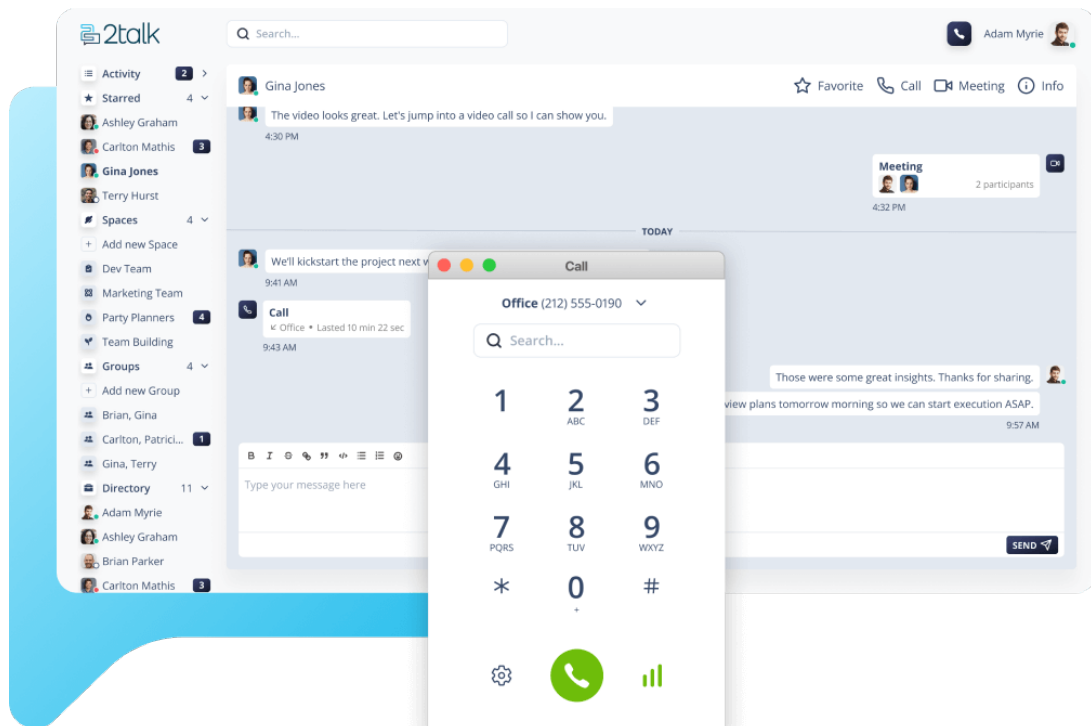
2talk

Search...

Adam Myrie

Activity 2
Starred 4
Ashley Graham
Carlton Mathis 3
Gina Jones
Terry Hurst
Spaces 4
Add new Space
Dev Team
Marketing Team
Party Planners 4
Team Building
Groups 4
Add new Group
Brian, Gina
Carlton, Patrici... 1
Gina, Terry
Directory 11
Adam Myrie
Ashley Graham
Brian Parker
Carlton Mathis 3

Gina Jones

Favorite Call Meeting Info

The video looks great. Let's jump into a video call so I can show you.
4:30 PM

Meeting
2 participants
4:32 PM

TODAY

We'll kickstart the project next w
9:41 AM

Call
Office • Lasted 10 min 22 sec
9:43 AM

Those were some great insights. Thanks for sharing.
view plans tomorrow morning so we can start execution ASAP.
9:57 AM

B I

Type your message here

SEND

Call

Office (212) 555-0190

Search...

1
2 ABC
3 DEF
4 GHI
5 JKL
6 MNO
7 PQRS
8 TUV
9 WXYZ
*
0 +
#